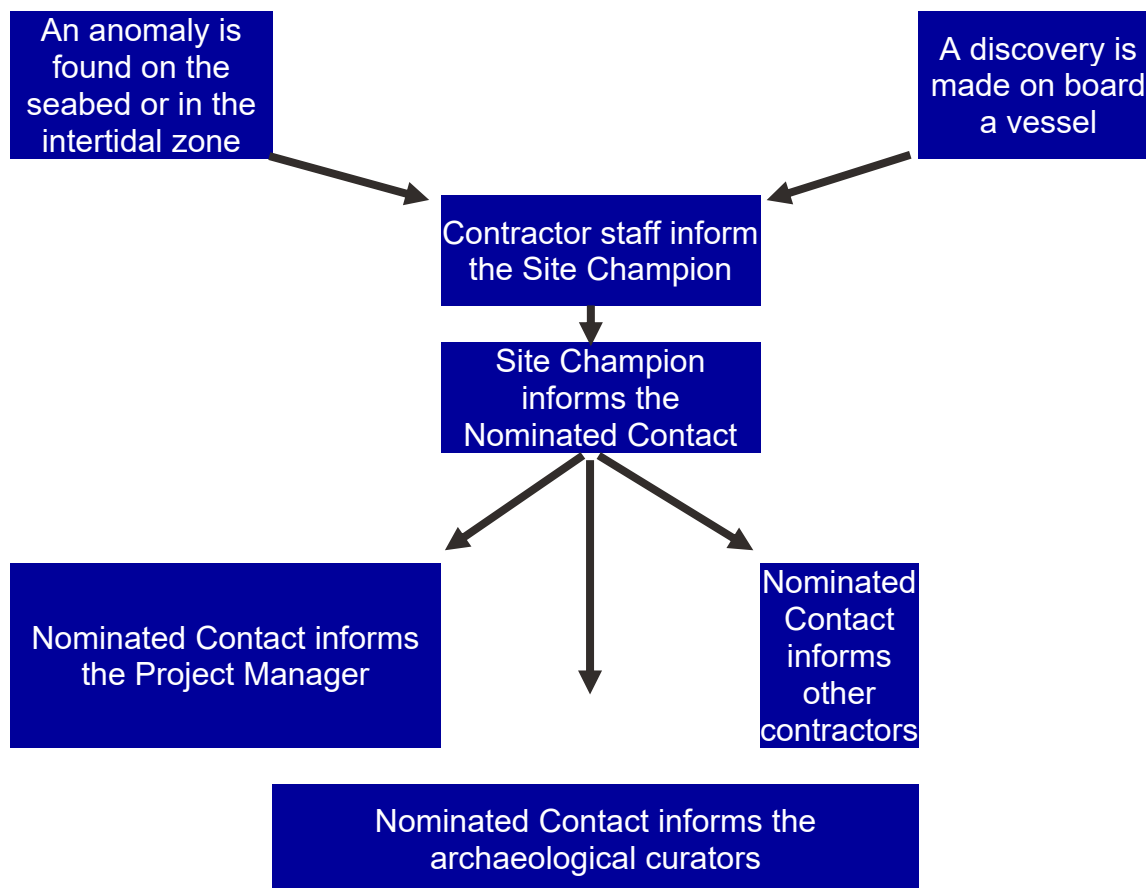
An anomaly is found on the seabed or in the intertidal zone

A discovery is made on board a vessel

Contractor staff inform the Site Champion

Site Champion informs the Nominated Contact

Nominated Contact informs the Project Manager

Nominated Contact informs other contractors

Nominated Contact informs the archaeological curators